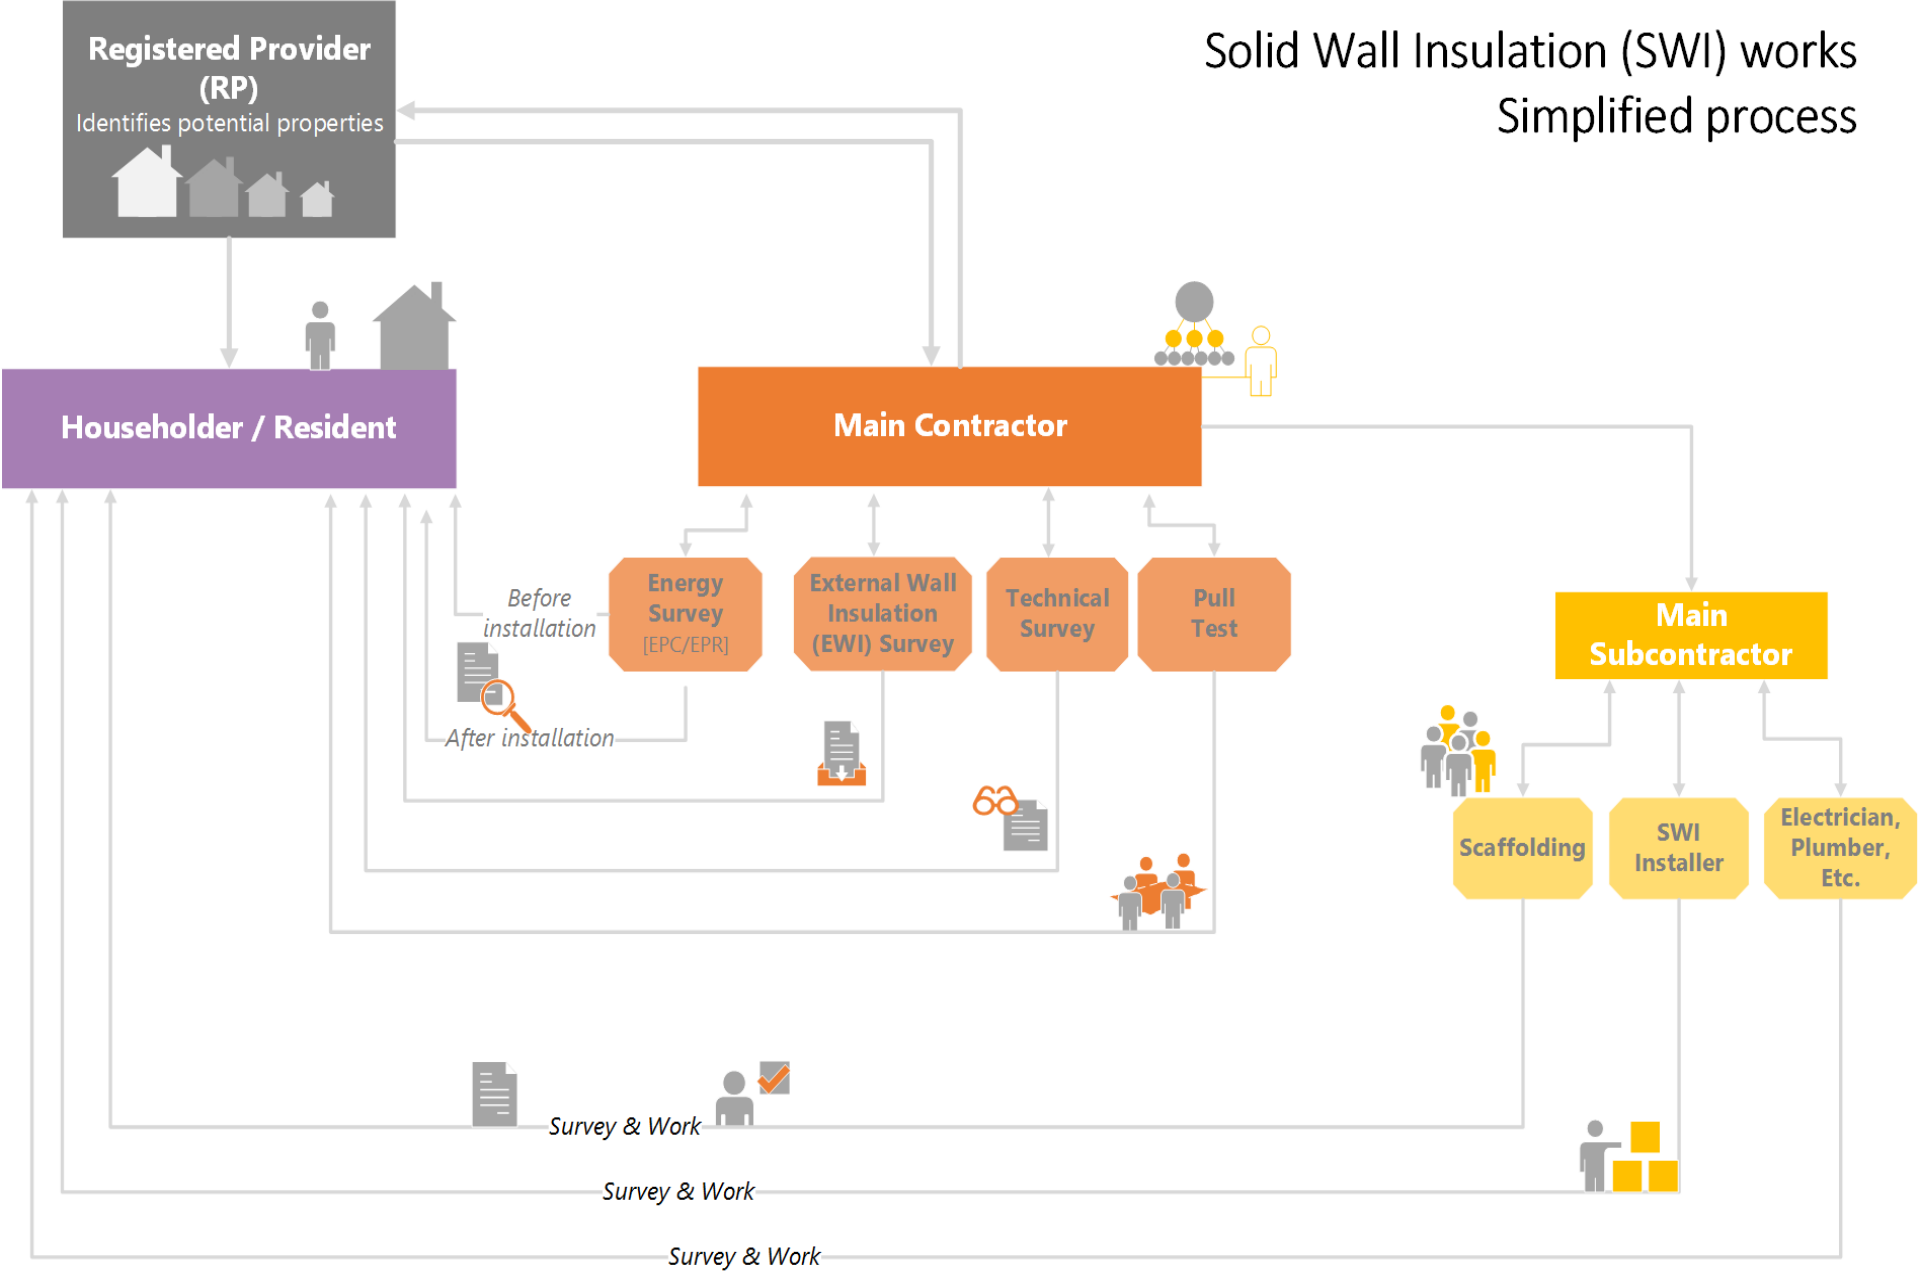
Solid Wall Insulation (SWI) works
Simplified process

Registered Provider (RP)
Identifies potential properties

Householder / Resident

Main Contractor

Before installation

After installation

Energy Survey
[EPC/EPR]

External Wall Insulation (EWI) Survey

Technical Survey

Pull Test

Main Subcontractor

Scaffolding

SWI Installer

Electrician, Plumber, Etc.

Survey & Work

Survey & Work

Survey & Work